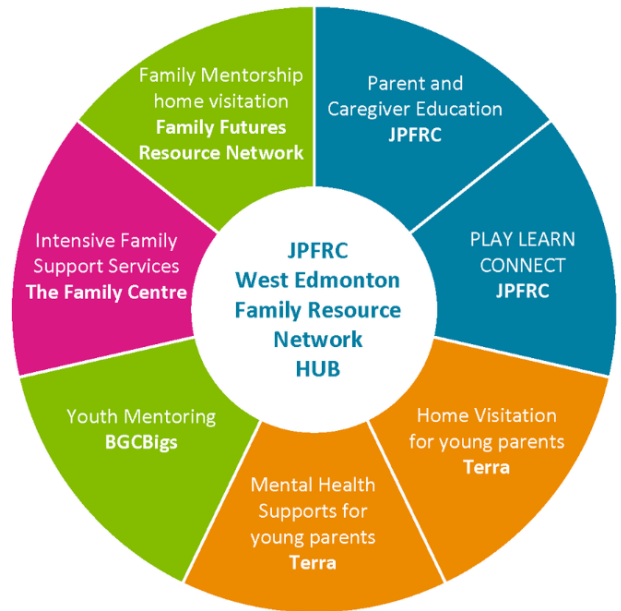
JPFRC
West Edmonton
Family Resource
Network
HUB

Parent and
Caregiver Education
**JPFRC**

PLAY LEARN
CONNECT
**JPFRC**

Home Visitation
for young parents
**Terra**

Mental Health
Supports for
young parents
**Terra**

Youth Mentoring
**BGCBigs**

Intensive Family
Support Services
**The Family Centre**

Family Mentorship
home visitation
**Family Futures**
**Resource Network**